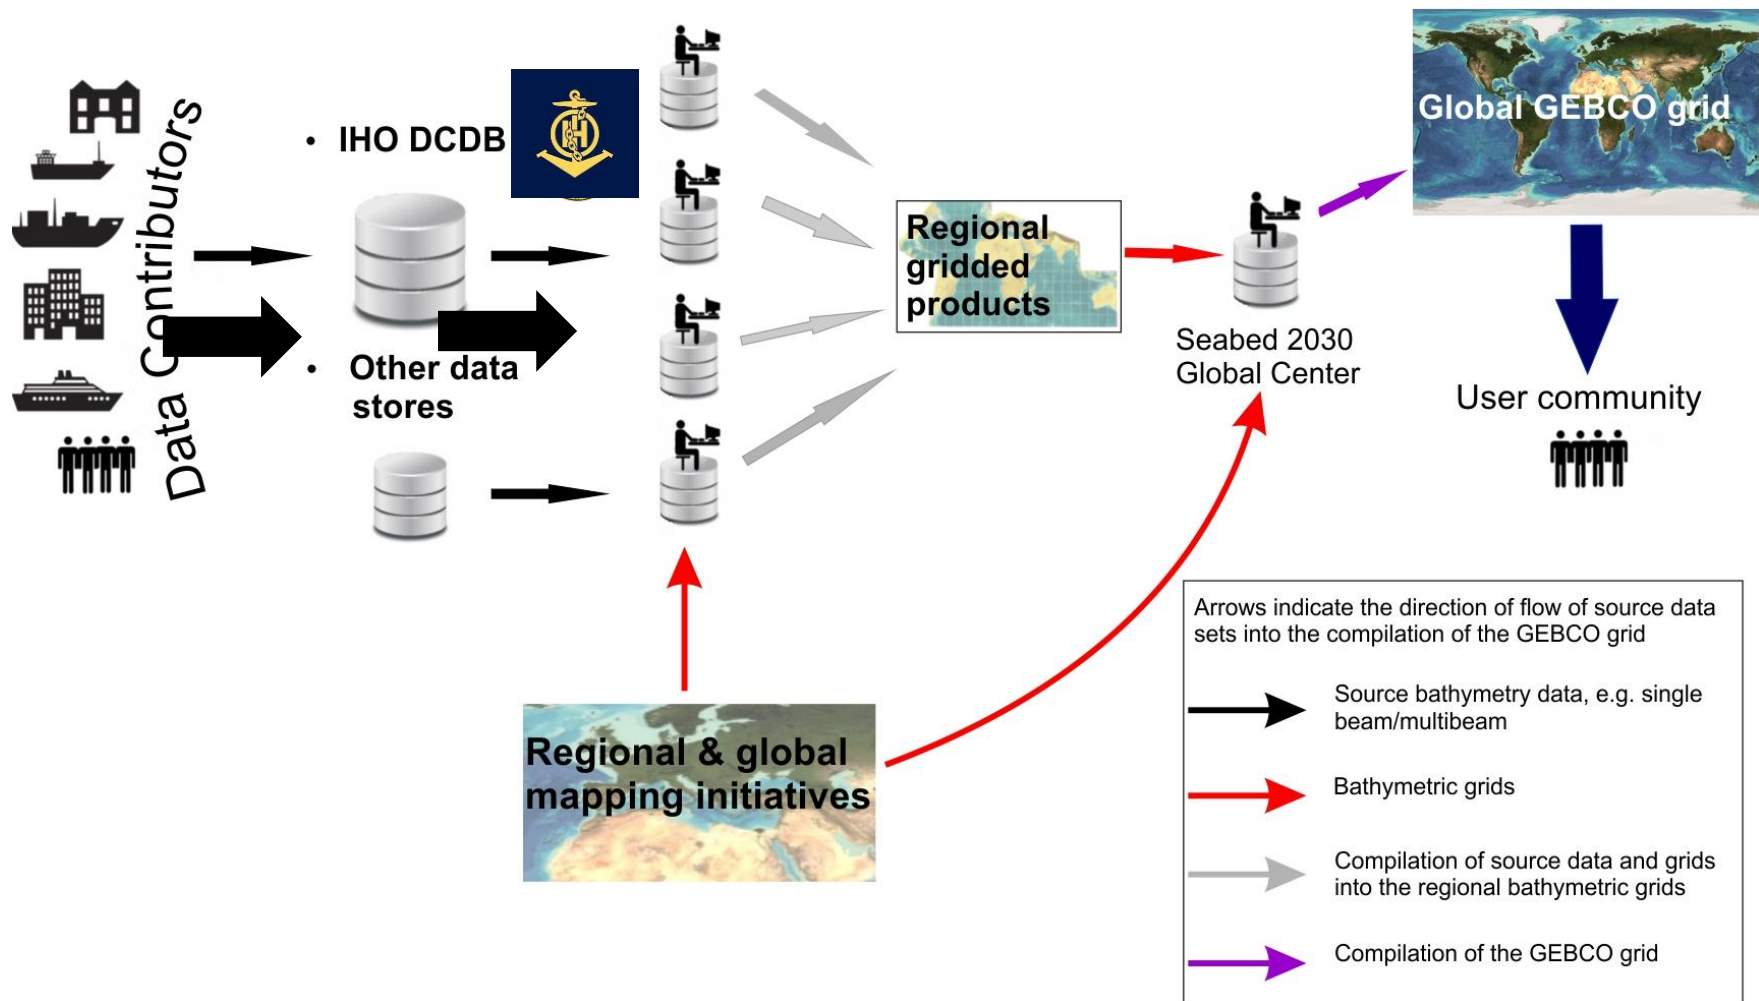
Data Contributors

• IHO DCDB

• Other data stores

Regional gridded products

Seabed 2030 Global Center

Global GEBCO grid

User community

Regional & global mapping initiatives

Arrows indicate the direction of flow of source data sets into the compilation of the GEBCO grid

Source bathymetry data, e.g. single beam/multibeam

Bathymetric grids

Compilation of source data and grids into the regional bathymetric grids

Compilation of the GEBCO grid